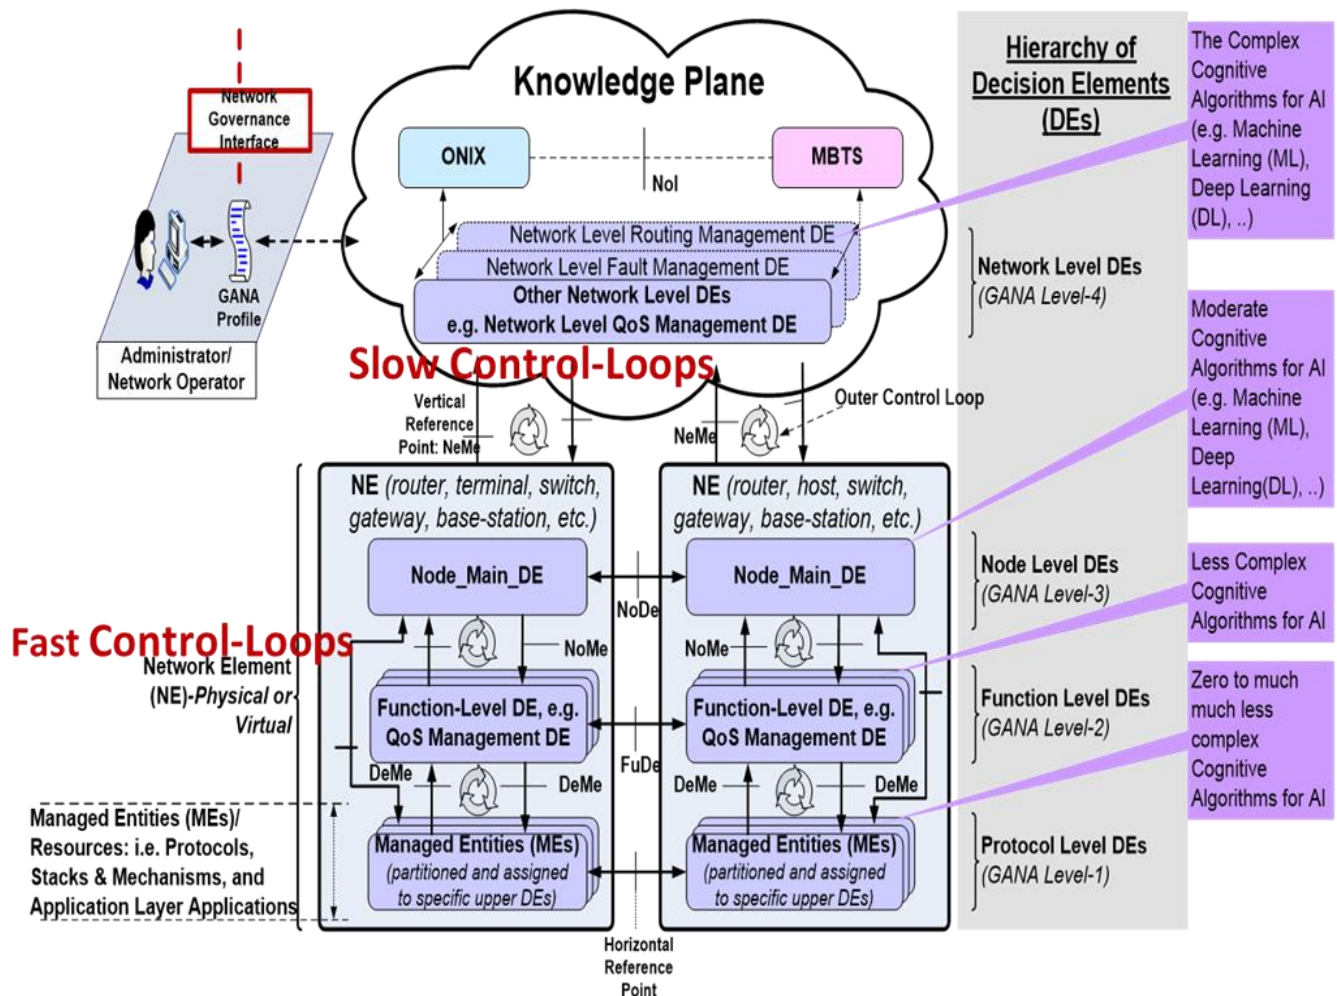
Network Governance Interface

GANA Profile

Administrator/ Network Operator

Knowledge Plane

ONIX

MBTS

NoI

Network Level Routing Management DE

Network Level Fault Management DE

Other Network Level DEs e.g. Network Level QoS Management DE

Slow Control-Loops

Vertical Reference Point: NeMe

NeMe

Outer Control Loop

Hierarchy of Decision Elements (DEs)

The Complex Cognitive Algorithms for AI (e.g. Machine Learning (ML), Deep Learning (DL), ..)

Network Level DEs (GANA Level-4)

Moderate Cognitive Algorithms for AI (e.g. Machine Learning (ML), Deep Learning(DL), ..)

NE (router, terminal, switch, gateway, base-station, etc.)

NE (router, host, switch, gateway, base-station, etc.)

Node_Main_DE

NoDe

Node_Main_DE

Node Level DEs (GANA Level-3)

Less Complex Cognitive Algorithms for AI

Fast Control-Loops

Network Element (NE)-Physical or Virtual

NoMe

NoMe

Function-Level DE, e.g. QoS Management DE

FuDe

Function-Level DE, e.g. QoS Management DE

Function Level DEs (GANA Level-2)

Zero to much much less complex Cognitive Algorithms for AI

DeMe

DeMe

DeMe

DeMe

Managed Entities (MEs)/ Resources: i.e. Protocols, Stacks & Mechanisms, and Application Layer Applications

Managed Entities (MEs) (partitioned and assigned to specific upper DEs)

Managed Entities (MEs) (partitioned and assigned to specific upper DEs)

Protocol Level DEs (GANA Level-1)

Horizontal Reference Point